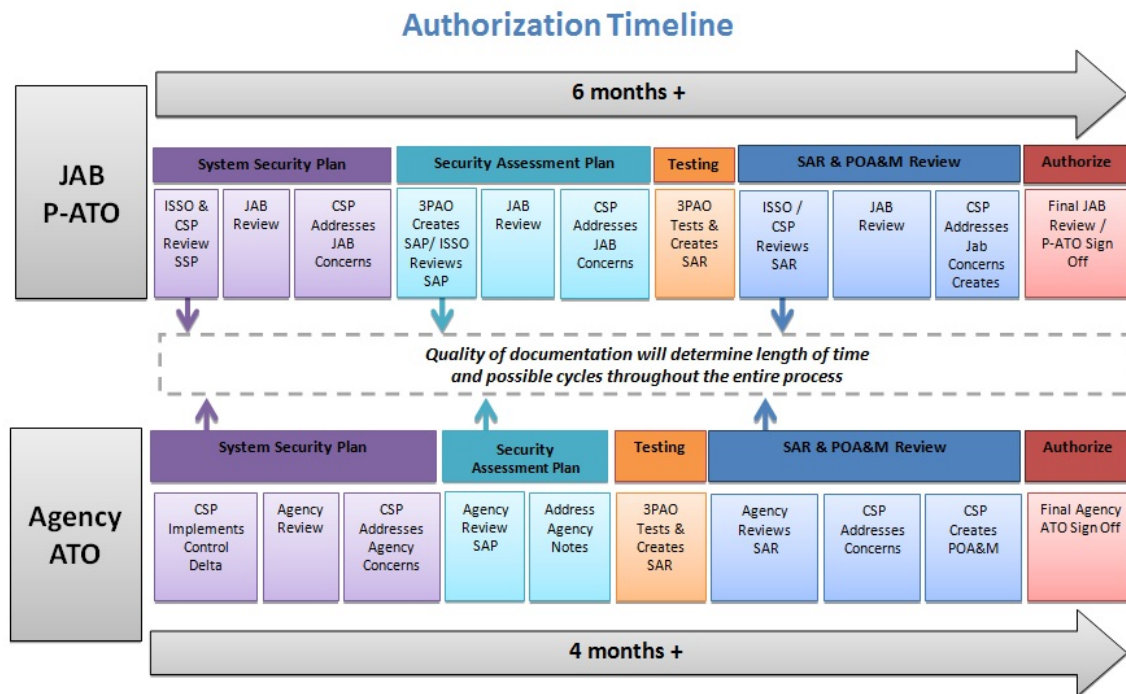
Authorization Timeline

6 months +

JAB P-ATO

System Security Plan

ISSO & CSP Review SSP

JAB Review

CSP Addresses JAB Concerns

Security Assessment Plan

3PAO Creates SAP/ ISSO Reviews SAP

JAB Review

CSP Addresses JAB Concerns

Testing

3PAO Tests & Creates SAR

SAR & POA&M Review

ISSO / CSP Reviews SAR

JAB Review

CSP Addresses Jab Concerns Creates

Authorize

Final JAB Review / P-ATO Sign Off

Quality of documentation will determine length of time and possible cycles throughout the entire process

Agency ATO

System Security Plan

CSP Implements Control Delta

Agency Review

CSP Addresses Agency Concerns

Security Assessment Plan

Agency Review SAP

Address Agency Notes

Testing

3PAO Tests & Creates SAR

SAR & POA&M Review

Agency Reviews SAR

CSP Addresses Concerns

CSP Creates POA&M

Authorize

Final Agency ATO Sign Off

4 months +